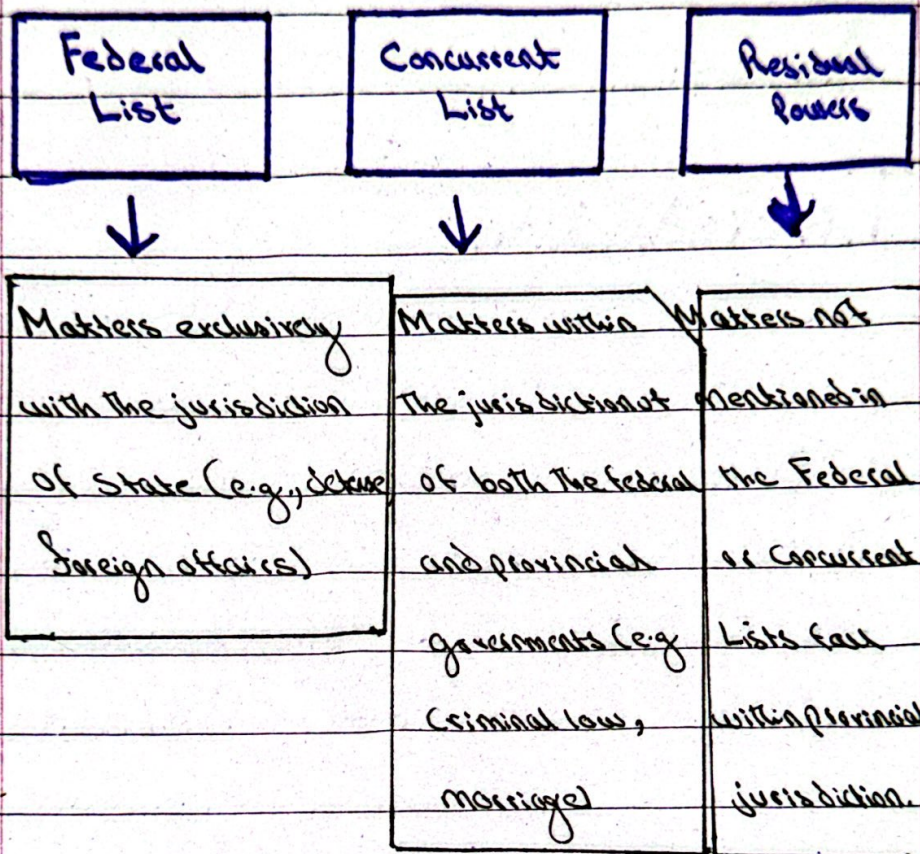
Federal List

Concurrent List

Residual Powers

Matters exclusively with the jurisdiction of State (e.g., defense foreign affairs)

Matters within the jurisdiction of both the federal and provincial governments (e.g criminal law, marriage)

Matters not mentioned in the Federal or Concurrent Lists fall within provincial jurisdiction.